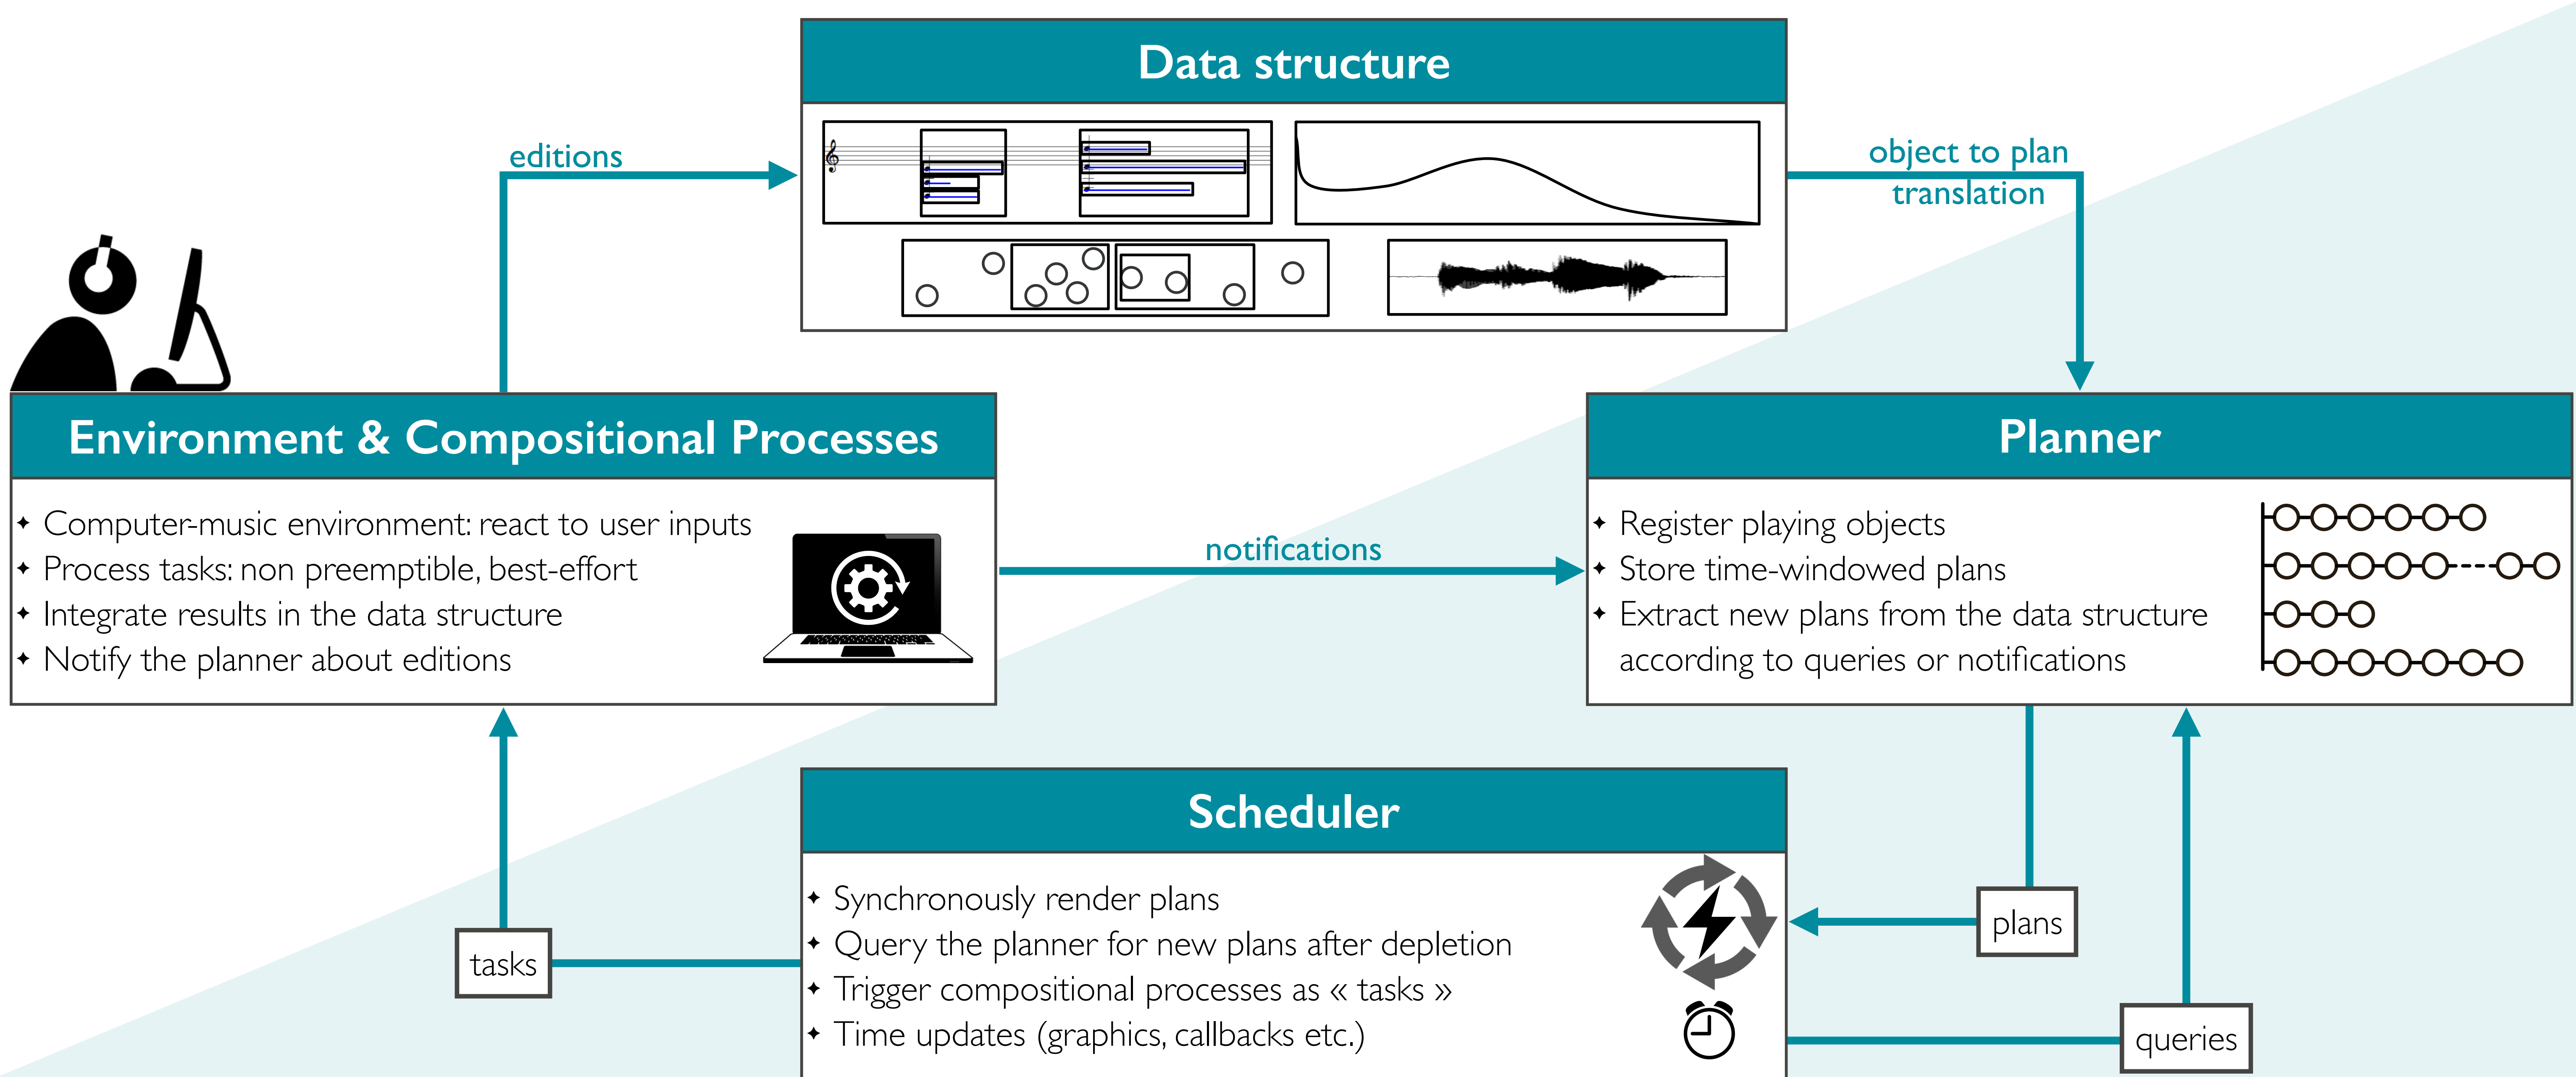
Data structure

editions

object to plan translation

Environment & Compositional Processes

✦ Computer-music environment: react to user inputs
✦ Process tasks: non preemptible, best-effort
✦ Integrate results in the data structure
✦ Notify the planner about editions

notifications

Planner

✦ Register playing objects
✦ Store time-windowed plans
✦ Extract new plans from the data structure according to queries or notifications

Scheduler

✦ Synchronously render plans
✦ Query the planner for new plans after depletion
✦ Trigger compositional processes as « tasks »
✦ Time updates (graphics, callbacks etc.)

tasks

plans

queries